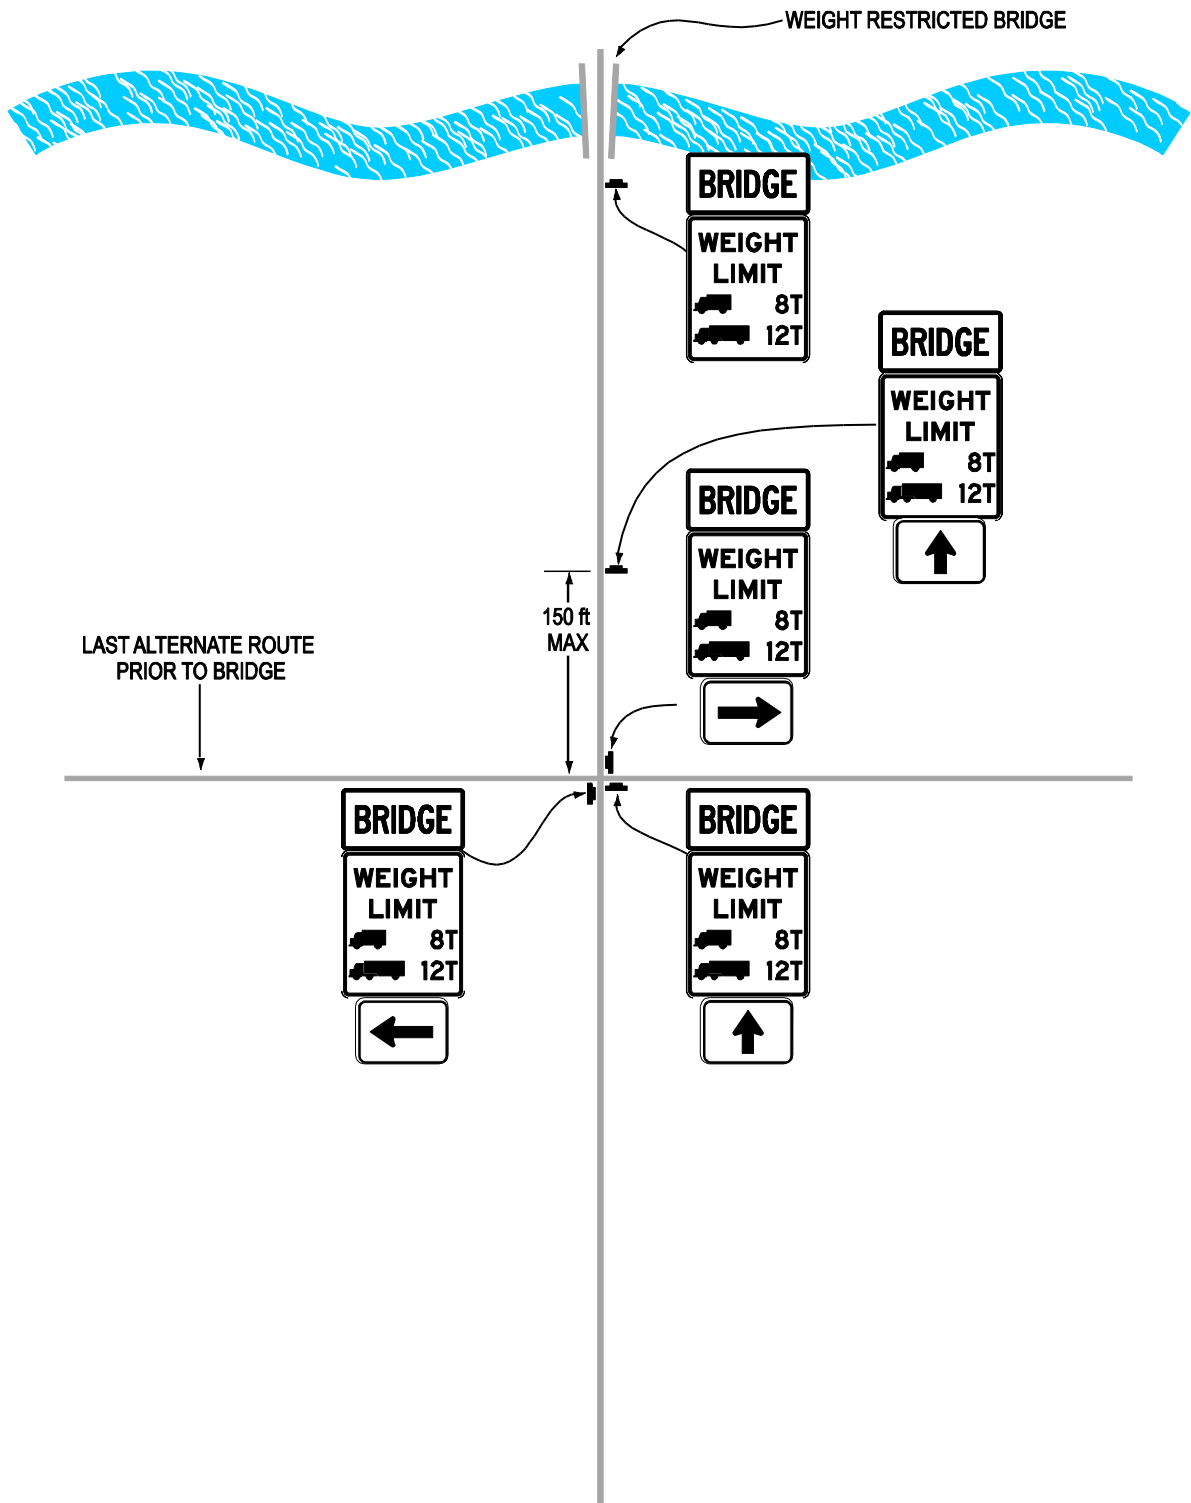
WEIGHT RESTRICTED BRIDGE

BRIDGE

WEIGHT LIMIT
8T
12T

BRIDGE

WEIGHT LIMIT
8T
12T

BRIDGE

WEIGHT LIMIT
8T
12T

150 ft MAX

LAST ALTERNATE ROUTE PRIOR TO BRIDGE

BRIDGE

WEIGHT LIMIT
8T
12T

BRIDGE

WEIGHT LIMIT
8T
12T